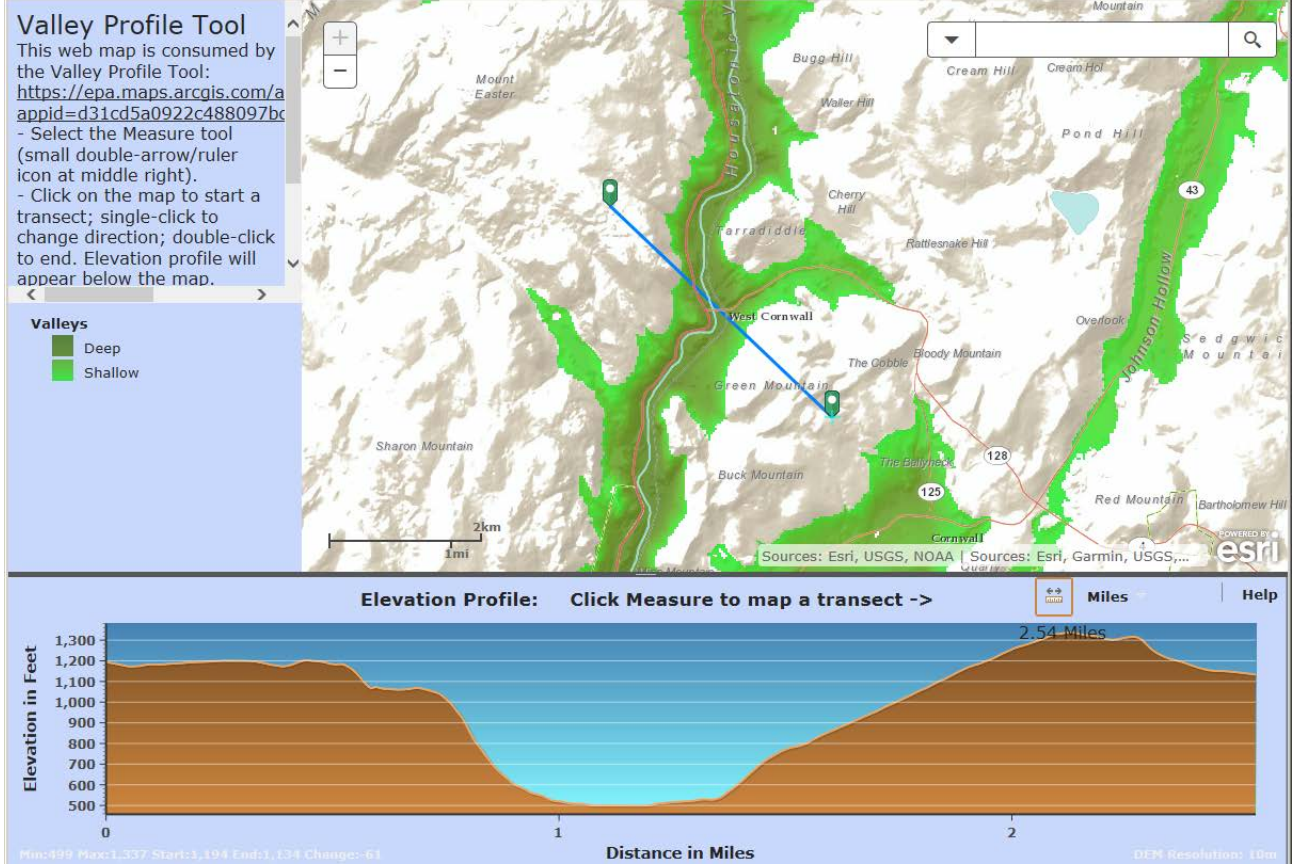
Valley Profile Tool
This web map is consumed by the Valley Profile Tool: https://epa.maps.arcgis.com/apps/...appid=d31cd5a0922c488097bc... - Select the Measure tool (small double-arrow/ruler icon at middle right). - Click on the map to start a transect; single-click to change direction; double-click to end. Elevation profile will appear below the map.

Valleys
Deep
Shallow

+
−

Mountain
Bugg Hill
Cream Hill
Cream Hol
Mount Easter
Waller Hill
Pond Hill
Housatonic
Cherry Hill
43
Tarradiddle
Rattlesnake Hill
West Cornwall
Overlook
Johnson Hollow
Sedgwick Mountain
The Cobble
Bloody Mountain
Green Mountain
Sharon Mountain
The Ballyhack
128
Buck Mountain
125
Red Mountain
Bartholomew Hill
Cornwall
2km
1mi
Sources: Esri, USGS, NOAA | Sources: Esri, Garmin, USGS,...
POWERED BY esri

Elevation Profile: Click Measure to map a transect ->
Miles
Help
2.54 Miles
Elevation in Feet
1,300
1,200
1,100
1,000
900
800
700
600
500
0
1
2
Distance in Miles
Min:499 Max:1,337 Start:1,194 End:1,134 Change:-61
DEM Resolution: 10m